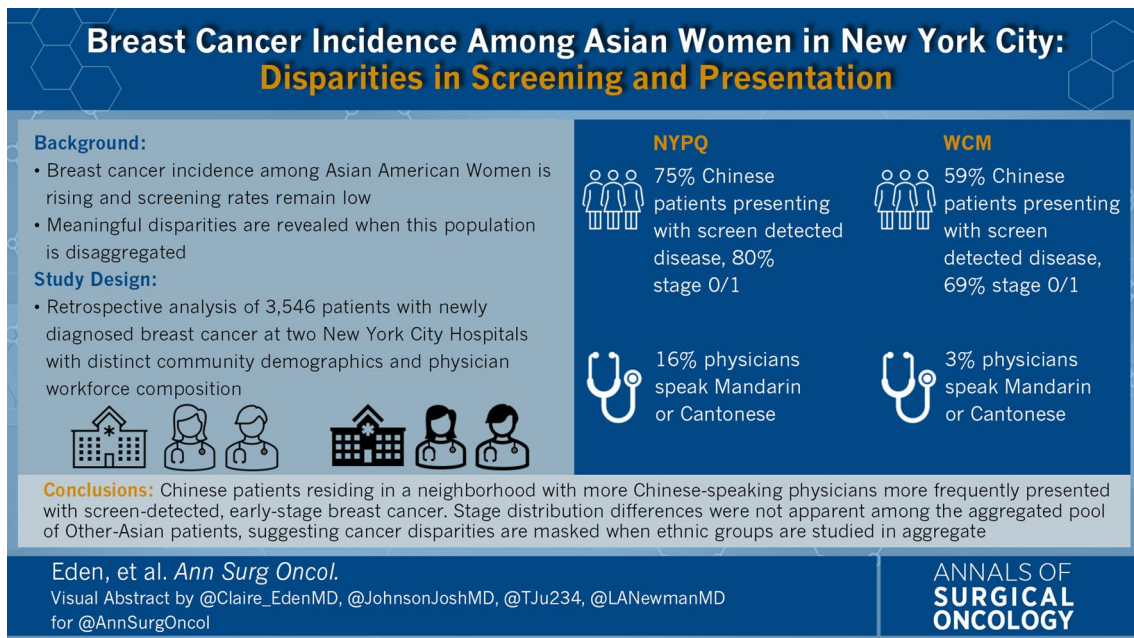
Breast Cancer Incidence Among Asian Women in New York City: Disparities in Screening and Presentation

Background:
• Breast cancer incidence among Asian American Women is rising and screening rates remain low
• Meaningful disparities are revealed when this population is disaggregated

Study Design:
• Retrospective analysis of 3,546 patients with newly diagnosed breast cancer at two New York City Hospitals with distinct community demographics and physician workforce composition

NYPQ

75% Chinese patients presenting with screen detected disease, 80% stage 0/1

16% physicians speak Mandarin or Cantonese

WCM

59% Chinese patients presenting with screen detected disease, 69% stage 0/1

3% physicians speak Mandarin or Cantonese

Conclusions: Chinese patients residing in a neighborhood with more Chinese-speaking physicians more frequently presented with screen-detected, early-stage breast cancer. Stage distribution differences were not apparent among the aggregated pool of Other-Asian patients, suggesting cancer disparities are masked when ethnic groups are studied in aggregate

Eden, et al. Ann Surg Oncol.
Visual Abstract by @Claire_EdenMD, @JohnsonJoshMD, @TJu234, @LANewmanMD for @AnnSurgOncol

ANNALS OF SURGICAL ONCOLOGY